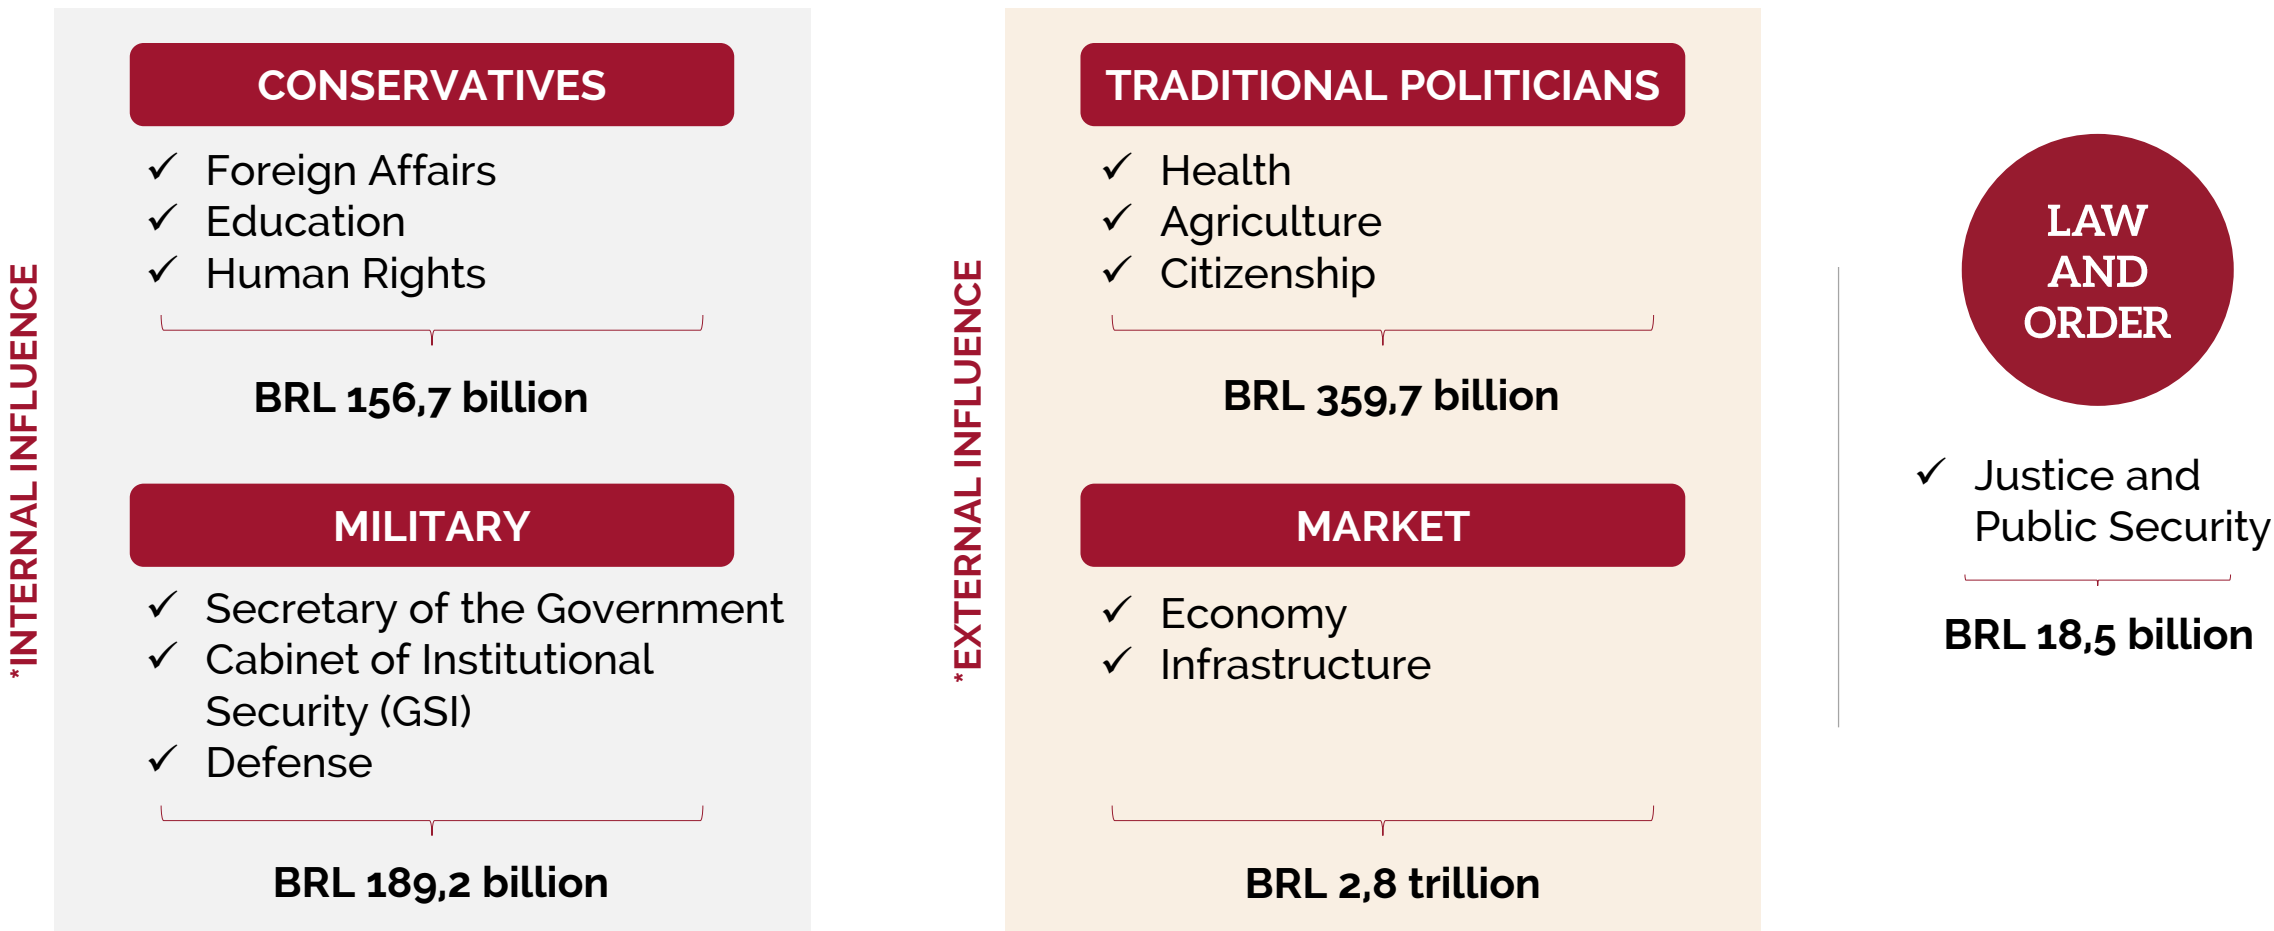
*INTERNAL INFLUENCE

CONSERVATIVES

✓ Foreign Affairs
✓ Education
✓ Human Rights

BRL 156,7 billion

MILITARY

✓ Secretary of the Government
✓ Cabinet of Institutional Security (GSI)
✓ Defense

BRL 189,2 billion

*EXTERNAL INFLUENCE

TRADITIONAL POLITICIANS

✓ Health
✓ Agriculture
✓ Citizenship

BRL 359,7 billion

MARKET

✓ Economy
✓ Infrastructure

BRL 2,8 trillion

LAW AND ORDER

✓ Justice and Public Security

BRL 18,5 billion